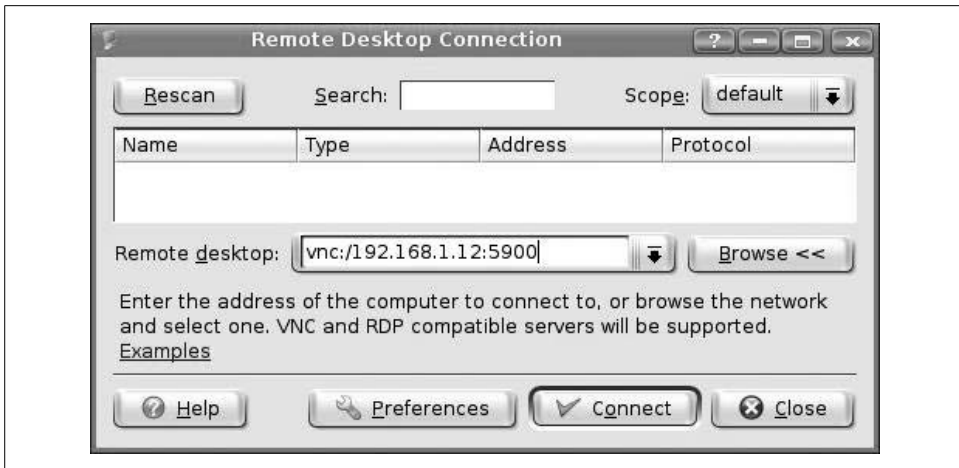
Remote Desktop Connection

Rescan

Search:

Scope: default

| Name | Type | Address | Protocol |
|---|---|---|---|

Remote desktop: vnc:/192.168.1.12:5900

Browse <<

Enter the address of the computer to connect to, or browse the network and select one. VNC and RDP compatible servers will be supported.

Examples

Help

Preferences

Connect

Close